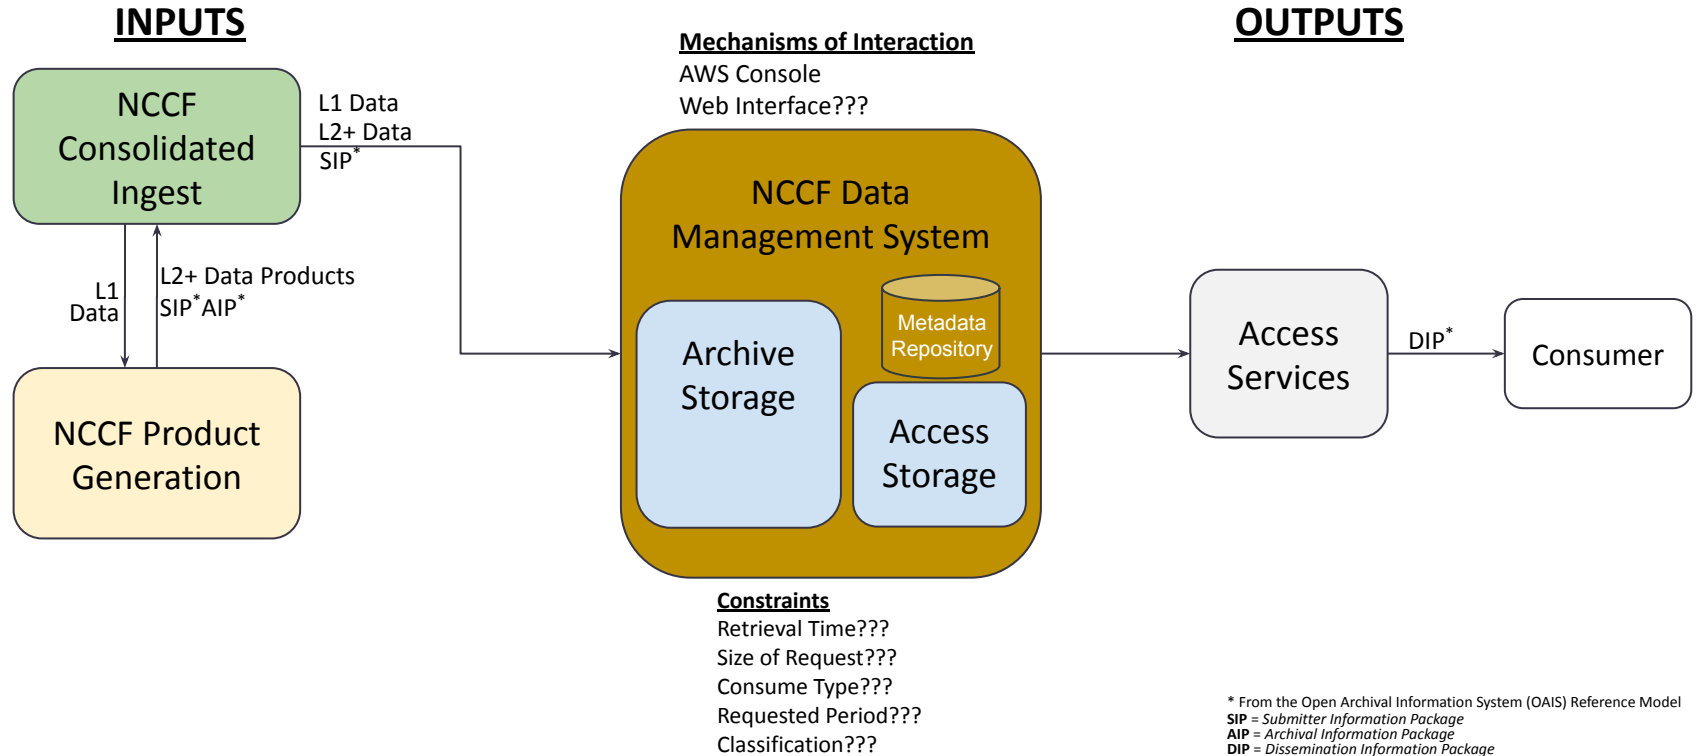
INPUTS

OUTPUTS

NCCF Consolidated Ingest

L1 Data
L2+ Data
SIP*

L1 Data

L2+ Data Products
SIP*AIP*

NCCF Product Generation

Mechanisms of Interaction
AWS Console
Web Interface???

NCCF Data Management System

Archive Storage

Metadata Repository

Access Storage

Constraints
Retrieval Time???
Size of Request???
Consume Type???
Requested Period???
Classification???

Access Services

DIP*

Consumer

* From the Open Archival Information System (OAIS) Reference Model
SIP = Submitter Information Package
AIP = Archival Information Package
DIP = Dissemination Information Package